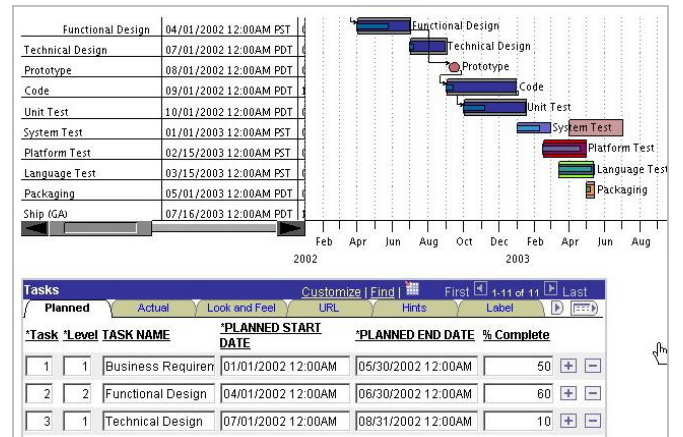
| Functional Design | 04/01/2002 12:00AM PST |
|---|---|
| Technical Design | 07/01/2002 12:00AM PDT |
| Prototype | 08/01/2002 12:00AM PDT |
| Code | 09/01/2002 12:00AM PDT |
| Unit Test | 10/01/2002 12:00AM PDT |
| System Test | 01/01/2003 12:00AM PST |
| Platform Test | 02/15/2003 12:00AM PST |
| Language Test | 03/15/2003 12:00AM PST |
| Packaging | 05/01/2003 12:00AM PDT |
| Ship (GA) | 07/16/2003 12:00AM PDT |

Functional Design
Technical Design
Prototype
Code
Unit Test
System Test
Platform Test
Language Test
Packaging

Feb Apr Jun Aug Oct Dec Feb Apr Jun Aug
2002 2003

Tasks Customize | Find | First 1-11 of 11 Last

Planned Actual Look and Feel URL Hints Label

| *Task | *Level | TASK NAME | *PLANNED START DATE | *PLANNED END DATE | % Complete |
|---|---|---|---|---|---|
| 1 | 1 | Business Requirem | 01/01/2002 12:00AM | 05/30/2002 12:00AM | 50 |
| 2 | 2 | Functional Design | 04/01/2002 12:00AM | 06/30/2002 12:00AM | 60 |
| 3 | 1 | Technical Design | 07/01/2002 12:00AM | 08/31/2002 12:00AM | 10 |